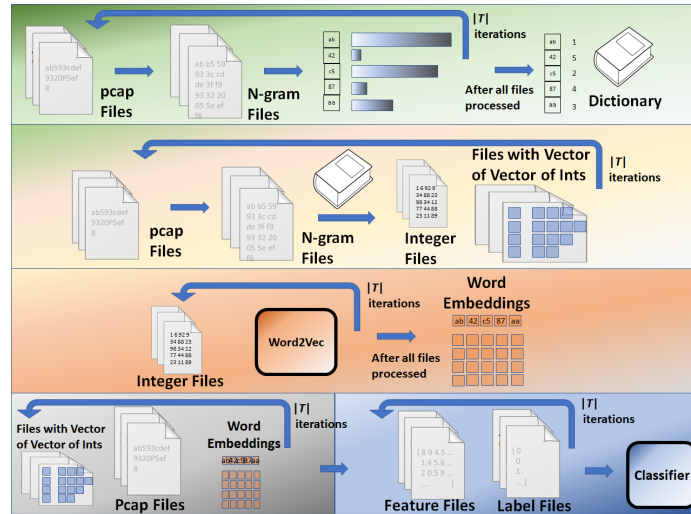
|T| iterations

ab593cdef 9320PSef 8

pcap Files

ab b5 59 93 3c cd de 3f f9 93 32 20 05 5e ef f8

N-gram Files

ab
42
c5
87
aa

After all files processed

ab 1
42 5
c5 2
87 4
aa 3

Dictionary

|T| iterations

ab593cdef 9320PSef 8

pcap Files

ab b5 59 93 3c cd de 3f f9 93 32 20 05 5e ef f8

N-gram Files

1 6 92 9 34 88 23 98 34 12 77 44 88 23 11 89

Integer Files

Files with Vector of Vector of Ints

|T| iterations

1 6 92 9 34 88 23 98 34 12 77 44 88 23 11 89

Integer Files

Word2Vec

After all files processed

Word Embeddings

ab 42 c5 87 aa

Files with Vector of Vector of Ints

ab593cdef 9320PSef 8

Pcap Files

Word Embeddings

ab 42 c5 87 aa

|T| iterations

[ 8 9 4.5 ... 1.4 5.6 ... 2.0 5.9 ... ... ]

Feature Files

[ 0 0 1 ... ]

Label Files

|T| iterations

Classifier